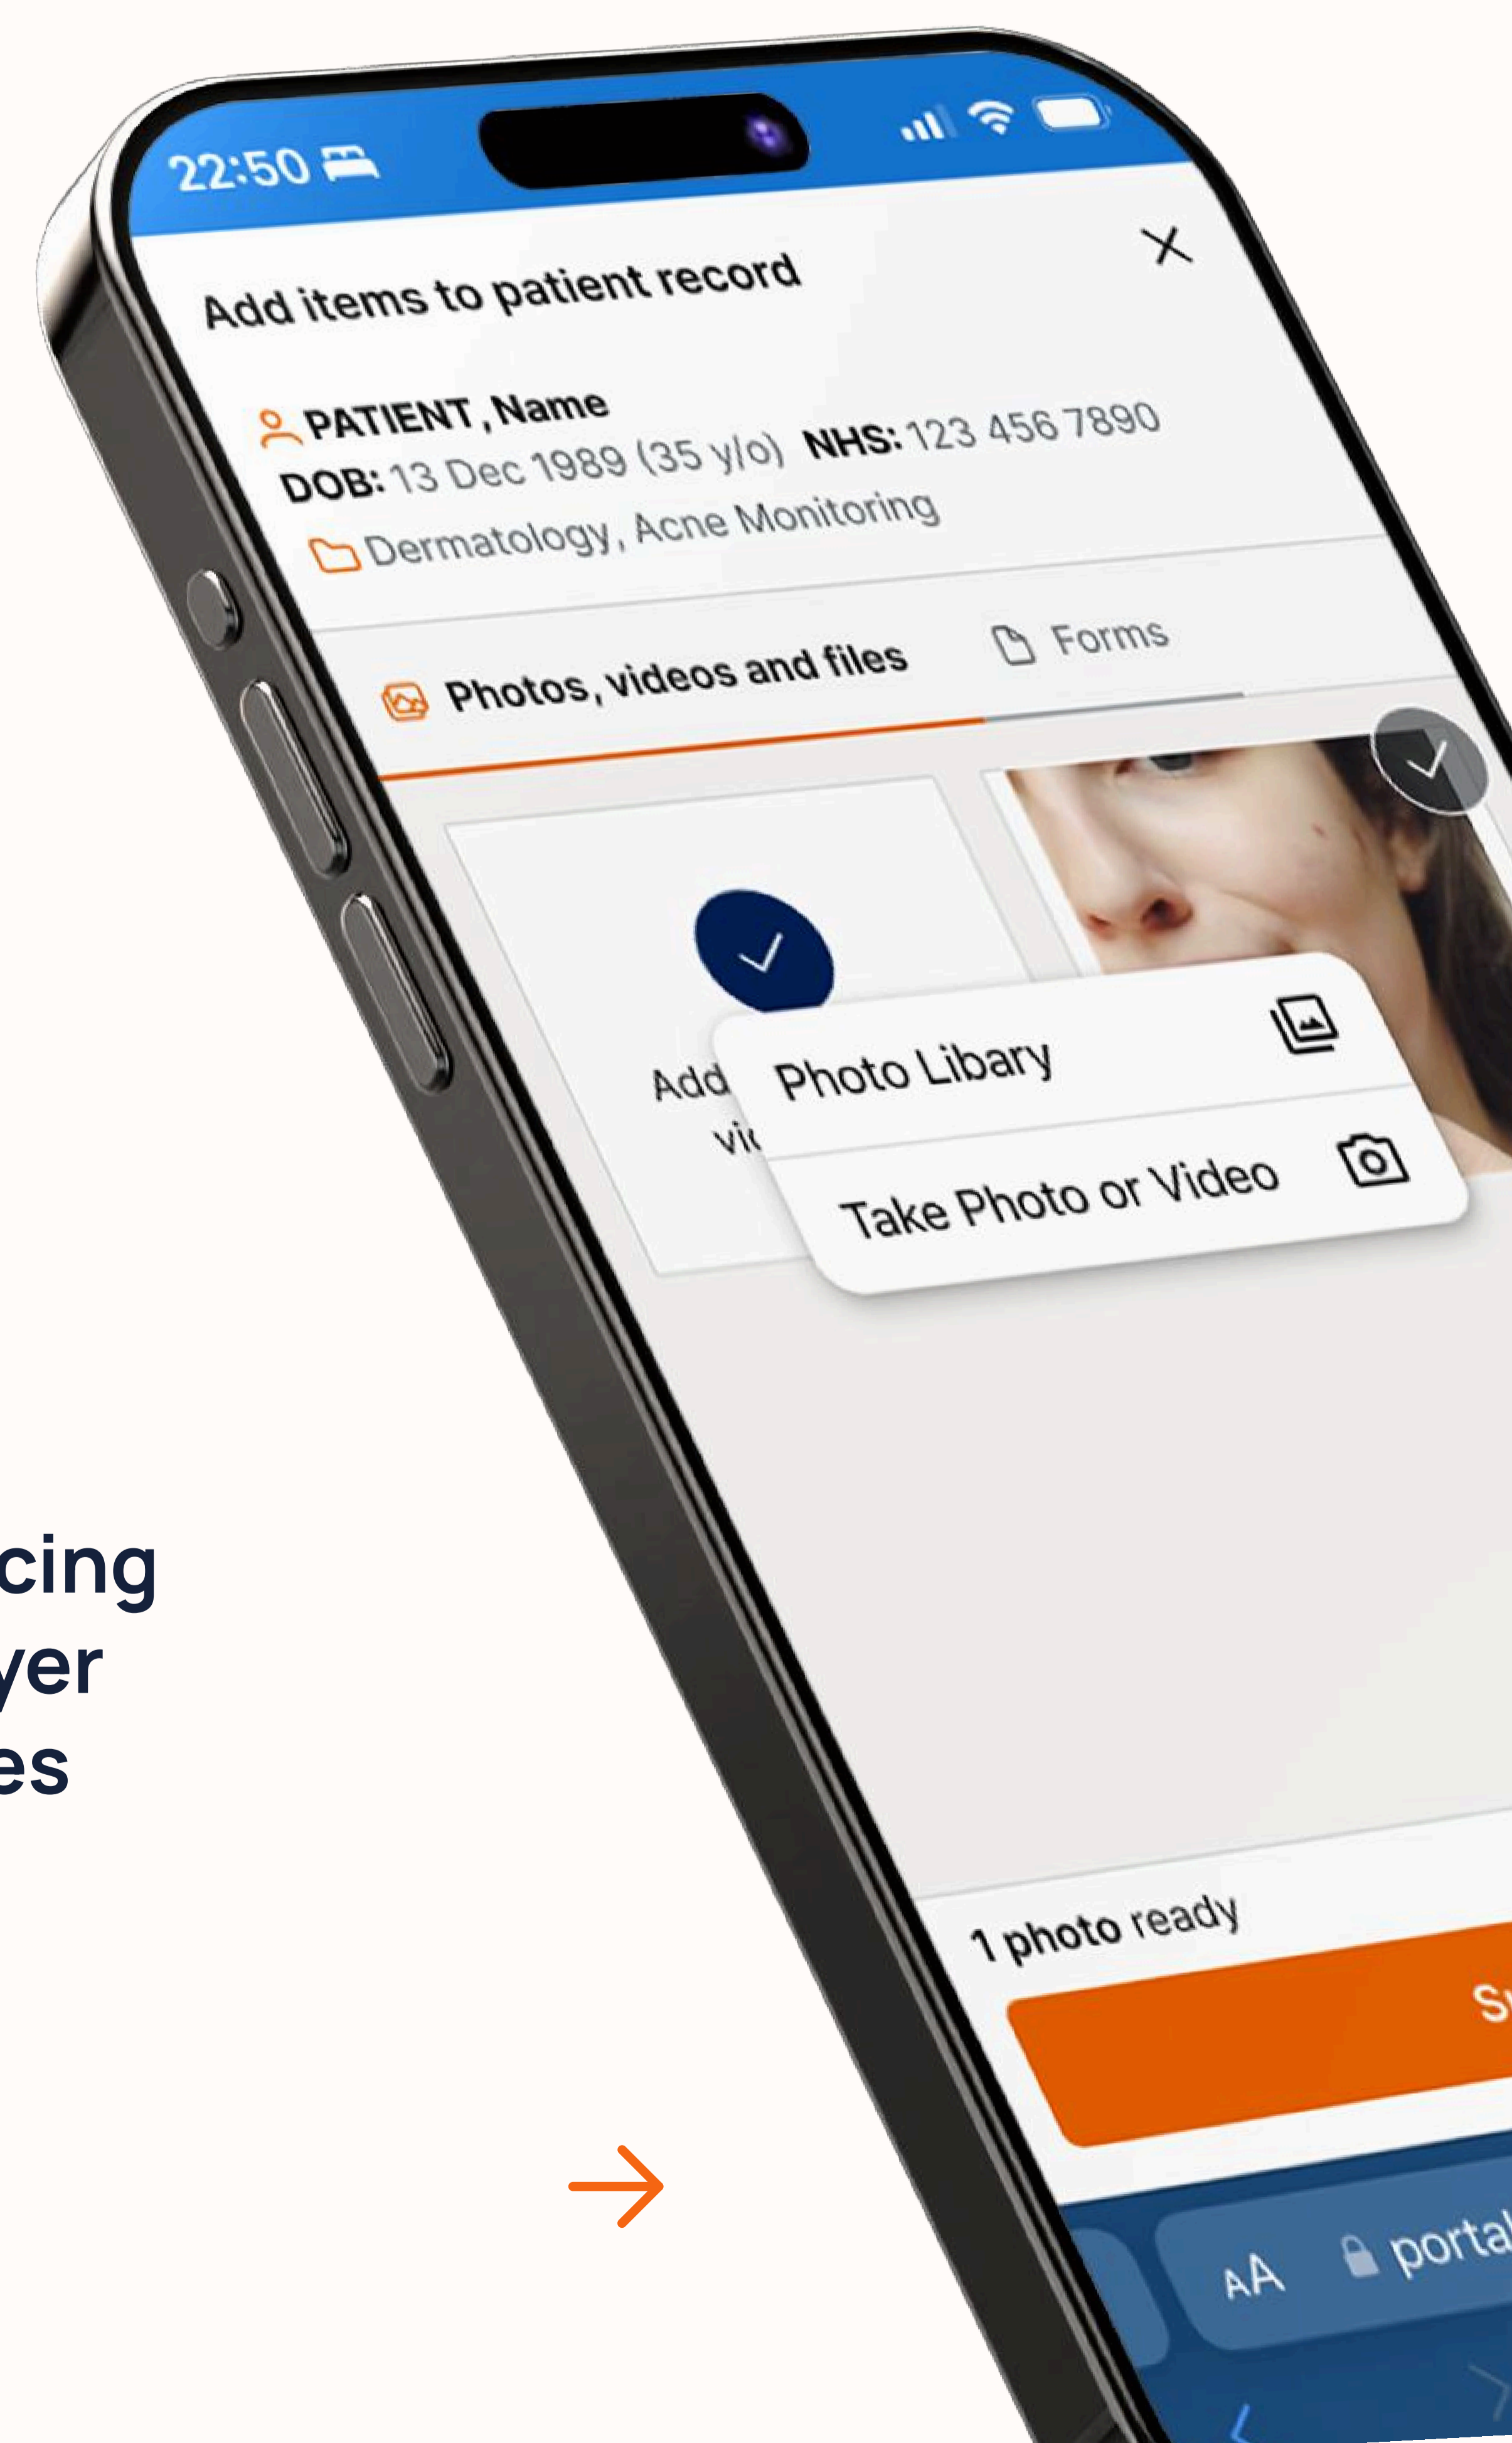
22:50

Add items to patient record

PATIENT , Name
DOB: 13 Dec 1989 (35 y/o) NHS: 123 456 7890
Dermatology, Acne Monitoring

Photos, videos and files
Forms

Add
vi

Photo Libary
Take Photo or Video

1 photo ready

S

AA portal

cing
yer
es